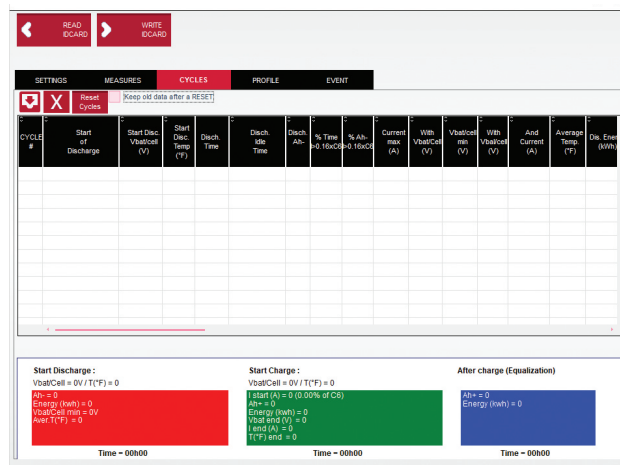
READ IDCARD

WRITE IDCARD

SETTINGS | MEASURES | CYCLES | PROFILE | EVENT

X

Reset Cycles

Keep old data after a RESET

| CYCLE # | Start of Discharge | Start Disc. Vbat/cell (V) | Start Disc. Temp (°F) | Disch. Time | Disch. Idle Time | Disch. Ah- | % Time >0.16xC6 | % Ah- >0.16xC6 | Current max (A) | With Vbat/Cell (V) | Vbat/cell min (V) | With Vbat/Cell (V) | And Current (A) | Average Temp. (°F) | Dis. Ener (kWh) |
|---|---|---|---|---|---|---|---|---|---|---|---|---|---|---|---|

Start Discharge :
Vbat/Cell = 0V / T(°F) = 0
Ah- = 0
Energy (kwh) = 0
Vbat/Cell min = 0V
Aver.T(°F) = 0
Time = 00h00

Start Charge :
Vbat/Cell = 0V / T(°F) = 0
I start (A) = 0 (0.00% of C6)
Ah+ = 0
Energy (kwh) = 0
Vbat end (V) = 0
I end (A) = 0
T(°F) end = 0
Time = 00h00

After charge (Equalization)
Ah+ = 0
Energy (kwh) = 0
Time = 00h00